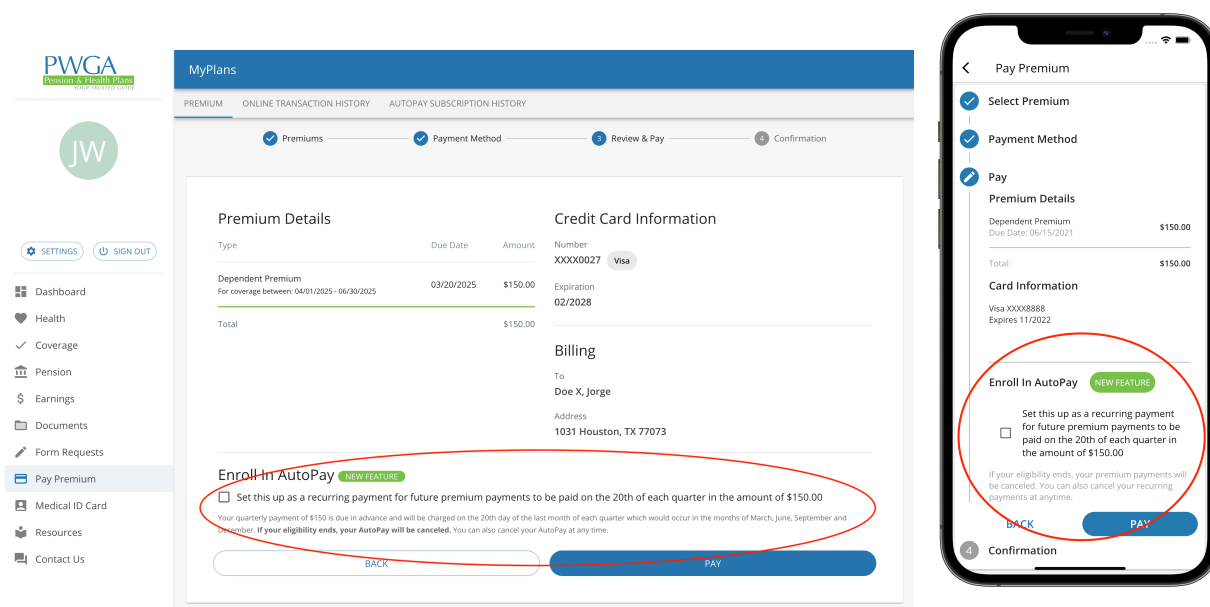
PWGA
Pension & Health Plans
YOUR TRUSTED GUIDE

JW

SETTINGS
SIGN OUT

Dashboard
Health
Coverage
Pension
Earnings
Documents
Form Requests
Pay Premium
Medical ID Card
Resources
Contact Us

MyPlans

PREMIUM
ONLINE TRANSACTION HISTORY
AUTOPAY SUBSCRIPTION HISTORY

Premiums
Payment Method
3 Review & Pay
4 Confirmation

Premium Details

| Type | Due Date | Amount |
|---|---|---|
| Dependent Premium For coverage between: 04/01/2025 - 06/30/2025 | 03/20/2025 | $150.00 |
| Total | | $150.00 |

Credit Card Information

Number
XXXX0027 Visa

Expiration
02/2028

Billing

To
Doe X, Jorge

Address
1031 Houston, TX 77073

Enroll In AutoPay NEW FEATURE

Set this up as a recurring payment for future premium payments to be paid on the 20th of each quarter in the amount of $150.00

Your quarterly payment of $150 is due in advance and will be charged on the 20th day of the last month of each quarter which would occur in the months of March, June, September and December. If your eligibility ends, your AutoPay will be canceled. You can also cancel your AutoPay at any time.

BACK
PAY

Pay Premium

Select Premium

Payment Method

Pay

Premium Details

Dependent Premium
Due Date: 06/15/2021
$150.00

Total:
$150.00

Card Information

Visa XXXX8888
Expires 11/2022

Enroll In AutoPay NEW FEATURE

Set this up as a recurring payment for future premium payments to be paid on the 20th of each quarter in the amount of $150.00

If your eligibility ends, your premium payments will be canceled. You can also cancel your recurring payments at anytime.

BACK
PAY

4 Confirmation